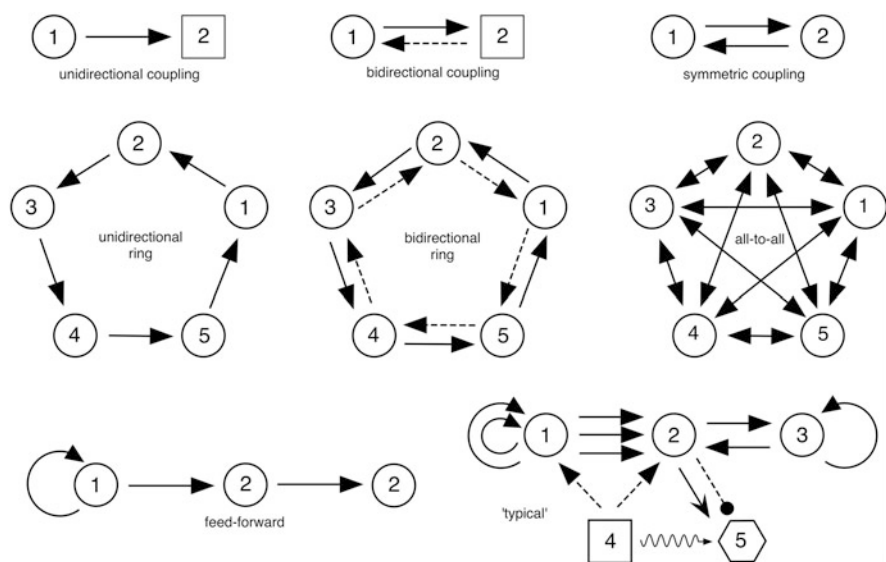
1 2
unidirectional coupling

1 2
bidirectional coupling

1 2
symmetric coupling

2
3 1
unidirectional ring
4 5

2
3 1
bidirectional ring
4 5

2
3 1
all-to-all
4 5

1 2 3
'typical'
4 5

1 2 2
feed-forward